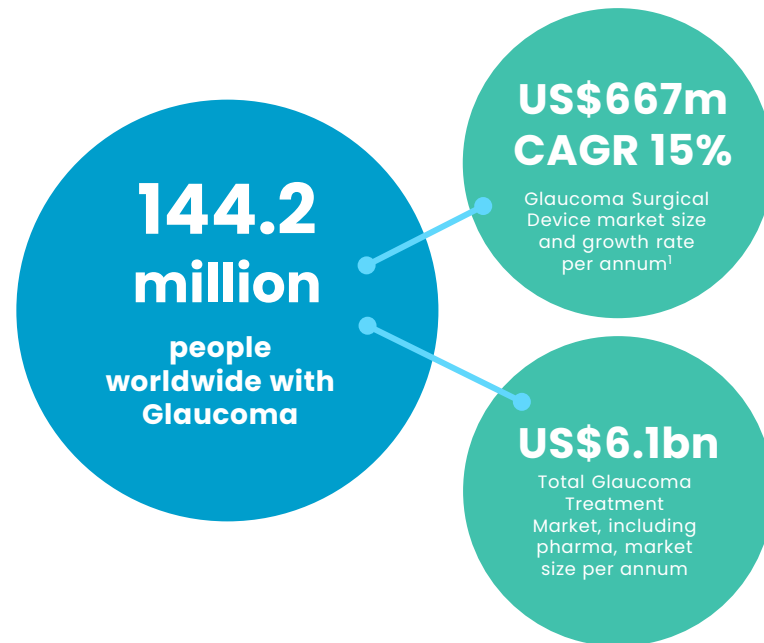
144.2 million

people worldwide with Glaucoma

US$667m CAGR 15%

Glaucoma Surgical Device market size and growth rate per annum$^1$

US$6.1bn

Total Glaucoma Treatment Market, including pharma, market size per annum